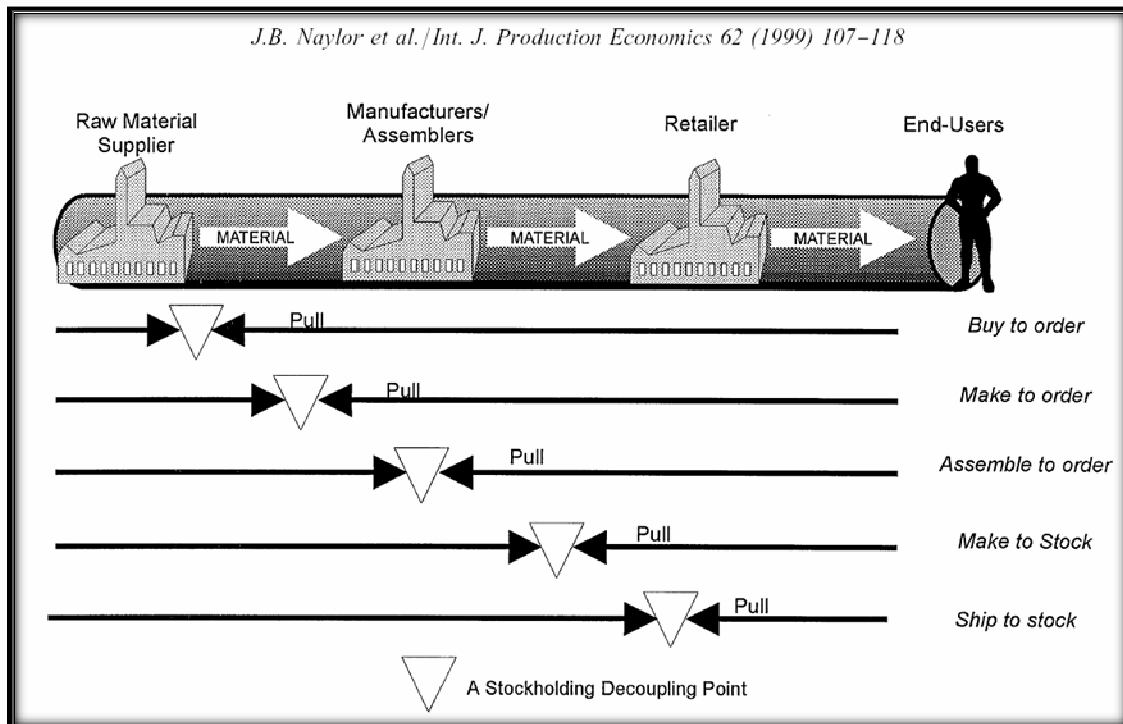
J.B. Naylor et al. / Int. J. Production Economics 62 (1999) 107–118

Raw Material Supplier

Manufacturers/ Assemblers

Retailer

End-Users

MATERIAL

MATERIAL

MATERIAL

Pull

Buy to order

Pull

Make to order

Pull

Assemble to order

Pull

Make to Stock

Pull

Ship to stock

A Stockholding Decoupling Point